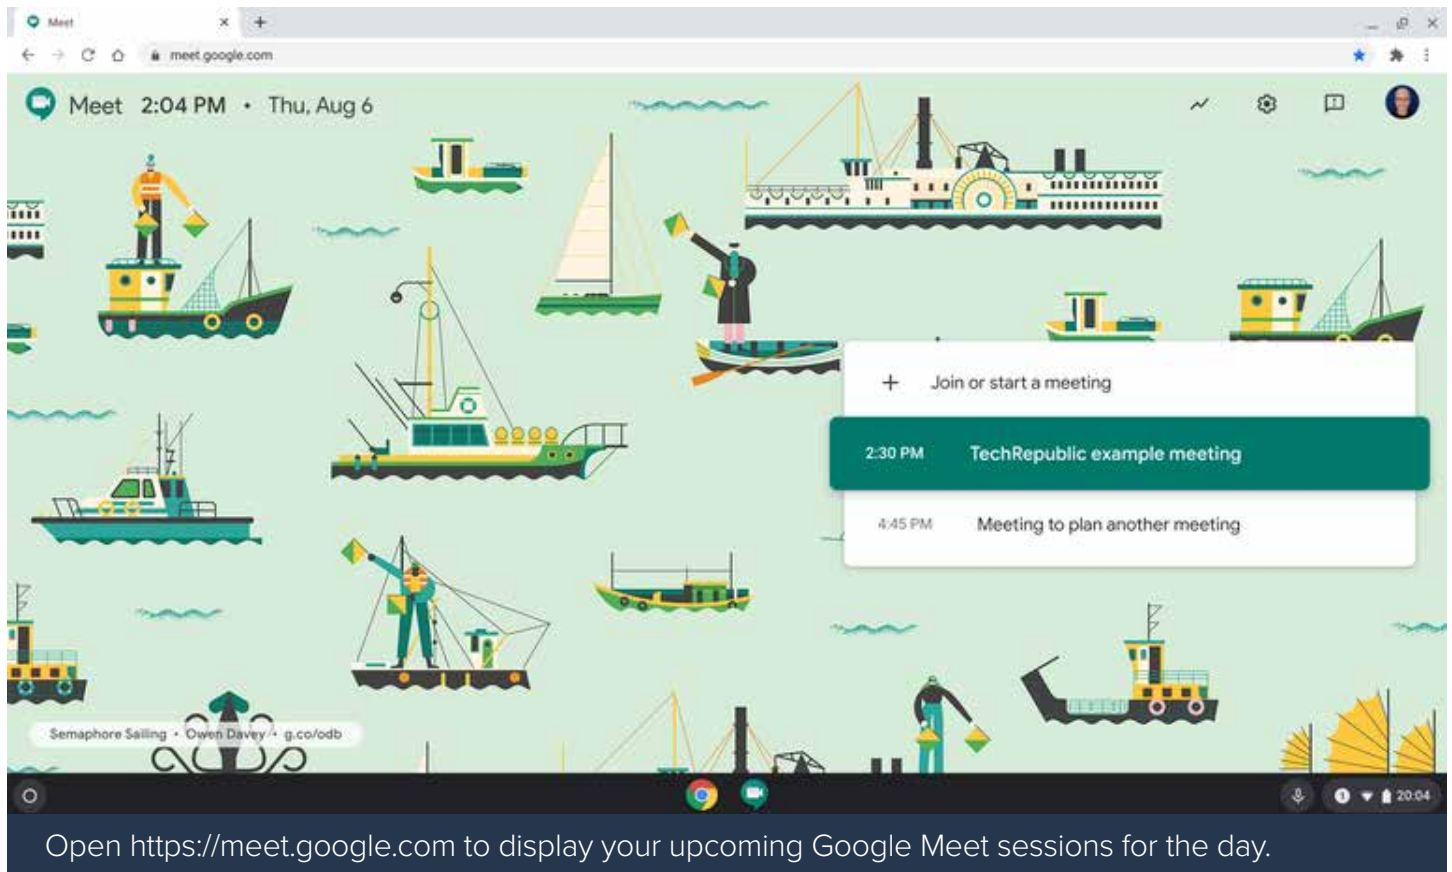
Meet
meet.google.com

Meet 2:04 PM • Thu, Aug 6

+ Join or start a meeting

2:30 PM TechRepublic example meeting

4:45 PM Meeting to plan another meeting

Semaphore Sailing • Owen Davey • g.co/odb

20:04

Open https://meet.google.com to display your upcoming Google Meet sessions for the day.